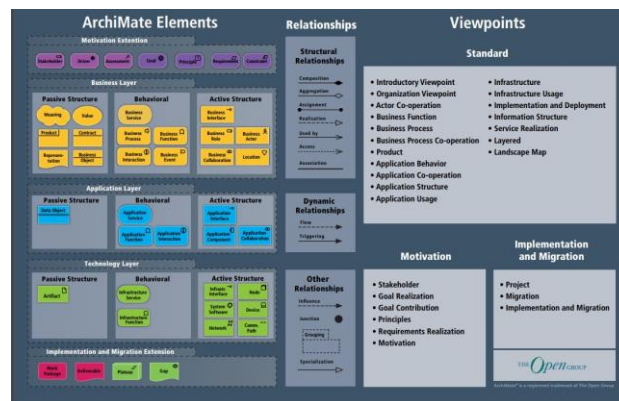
ArchiMate Elements

Motivation Extension

Stakeholder
Driver
Assessment
Goal
Principle
Requirement
Constraint

Business Layer

Passive Structure

Meaning
Value
Product
Contract
Representation
Business Object

Behavioral

Business Service
Business Process
Business Function
Business Interaction
Business Event

Active Structure

Business Interface
Business Role
Business Actor
Business Collaboration
Location

Application Layer

Passive Structure

Data Object

Behavioral

Application Service
Application Function
Application Interaction

Active Structure

Application Interface
Application Component
Application Collaboration

Technology Layer

Passive Structure

Artifact

Behavioral

Infrastructure Service
Infrastructure Function

Active Structure

Infrastr. Interface
Node
System Software
Device
Network
Comm. Path

Implementation and Migration Extension

Work Package
Deliverable
Plateau
Gap

Relationships

Structural Relationships

Composition
Aggregation
Assignment
Realization
Used by
Access
Association

Dynamic Relationships

Flow
Triggering

Other Relationships

Influence
Junction
Grouping
Specialization

Viewpoints

Standard

• Introductory Viewpoint
• Organization Viewpoint
• Actor Co-operation
• Business Function
• Business Process
• Business Process Co-operation
• Product
• Application Behavior
• Application Co-operation
• Application Structure
• Application Usage

• Infrastructure
• Infrastructure Usage
• Implementation and Deployment
• Information Structure
• Service Realization
• Layered
• Landscape Map

Motivation

• Stakeholder
• Goal Realization
• Goal Contribution
• Principles
• Requirements Realization
• Motivation

Implementation and Migration

• Project
• Migration
• Implementation and Migration

THE Open GROUP

ArchiMate® is a registered trademark of The Open Group.